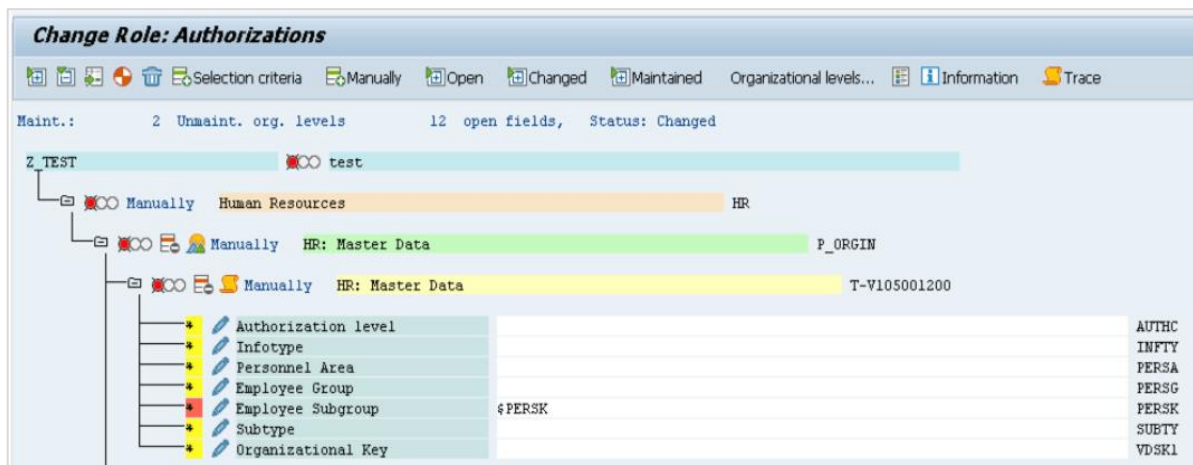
Change Role: Authorizations

Selection criteria Manually Open Changed Maintained Organizational levels... Information Trace

Maint.: 2 Unmaint. org. levels 12 open fields, Status: Changed

Z_TEST test

Manually Human Resources HR

Manually HR: Master Data P_ORGIN

Manually HR: Master Data T-V105001200

* Authorization level AUTHC
* Infotype INFTY
* Personnel Area PERSA
* Employee Group PERSG
* Employee Subgroup $PERSK PERSK
* Subtype SUBTY
* Organizational Key VDSK1